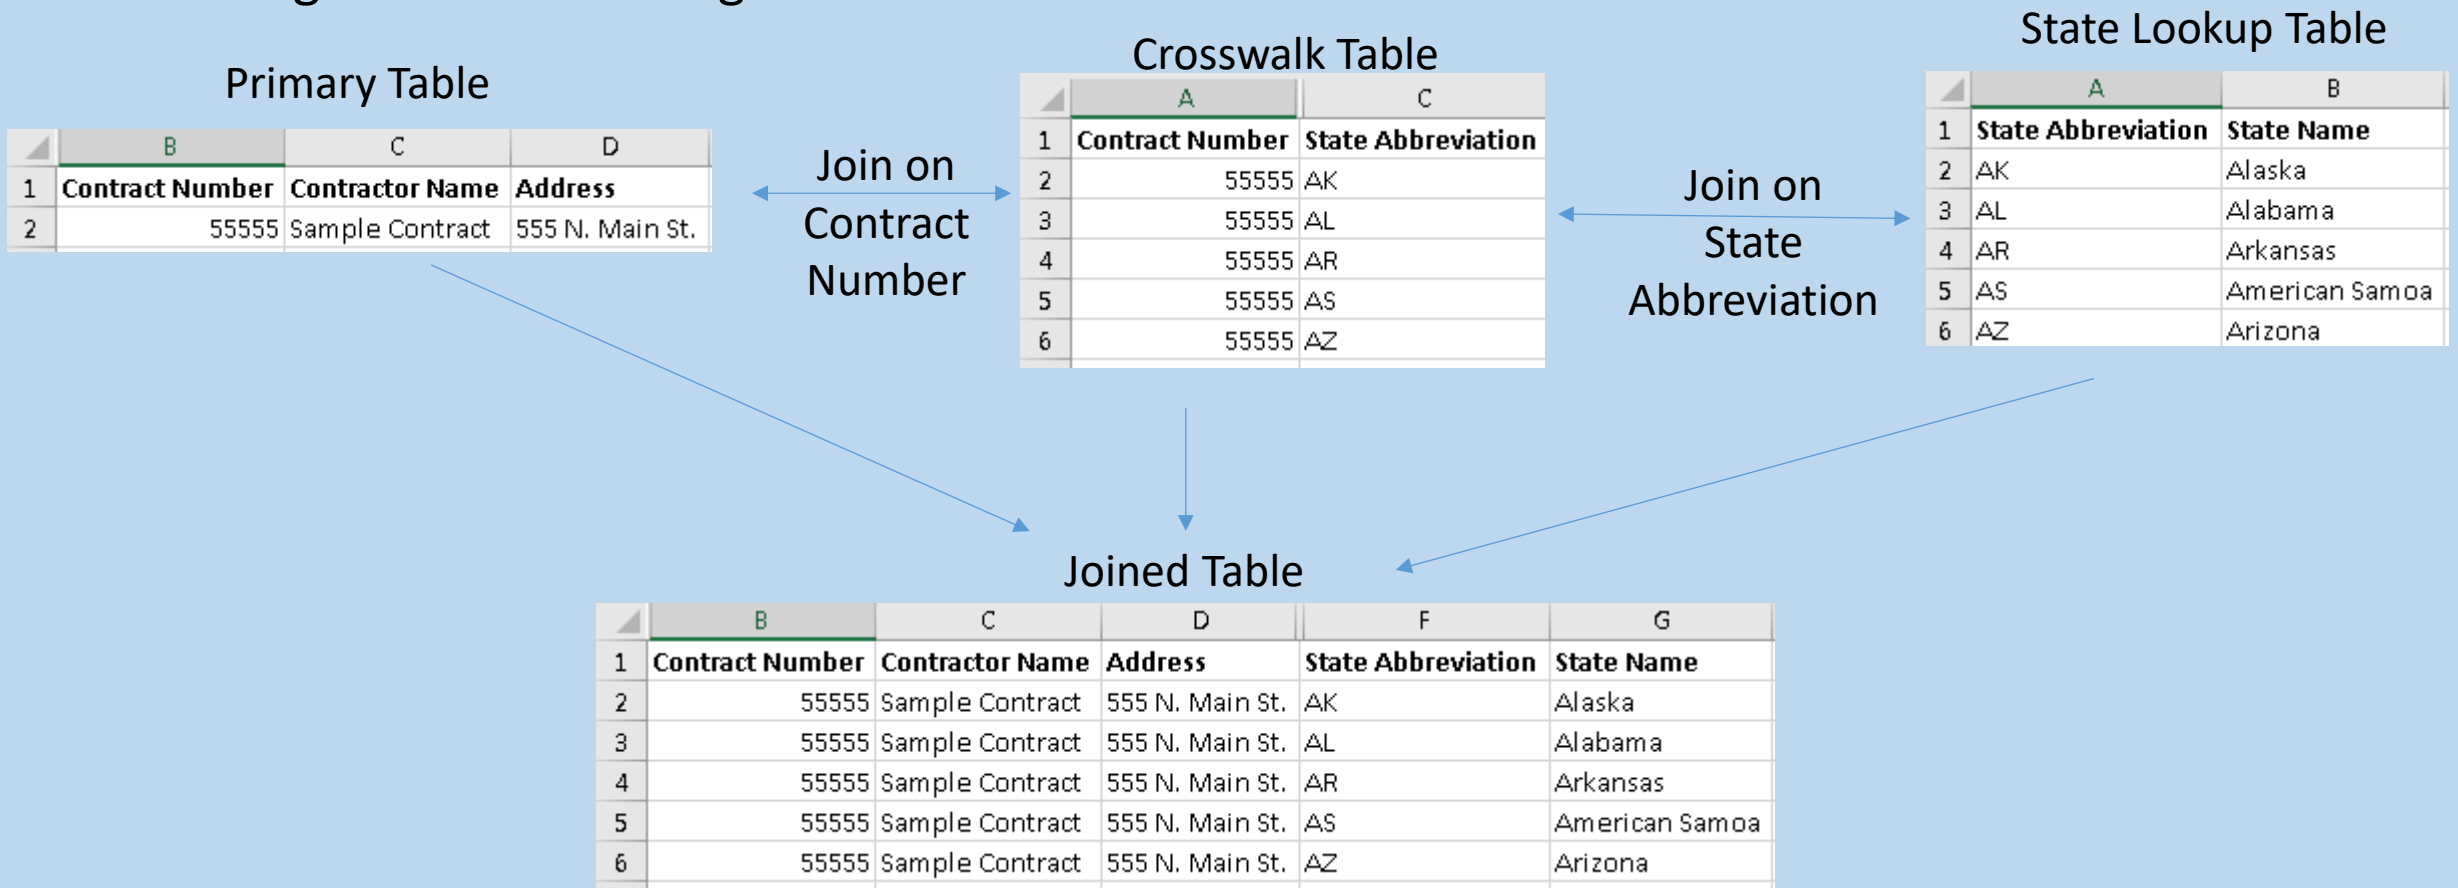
Primary Table

| | B | C | D |
|---|---|---|---|
| 1 | Contract Number | Contractor Name | Address |
| 2 | 55555 | Sample Contract | 555 N. Main St. |

Join on Contract Number

Crosswalk Table

| | A | C |
|---|---|---|
| 1 | Contract Number | State Abbreviation |
| 2 | 55555 | AK |
| 3 | 55555 | AL |
| 4 | 55555 | AR |
| 5 | 55555 | AS |
| 6 | 55555 | AZ |

Join on State Abbreviation

State Lookup Table

| | A | B |
|---|---|---|
| 1 | State Abbreviation | State Name |
| 2 | AK | Alaska |
| 3 | AL | Alabama |
| 4 | AR | Arkansas |
| 5 | AS | American Samoa |
| 6 | AZ | Arizona |

Joined Table

| | B | C | D | F | G |
|---|---|---|---|---|---|
| 1 | Contract Number | Contractor Name | Address | State Abbreviation | State Name |
| 2 | 55555 | Sample Contract | 555 N. Main St. | AK | Alaska |
| 3 | 55555 | Sample Contract | 555 N. Main St. | AL | Alabama |
| 4 | 55555 | Sample Contract | 555 N. Main St. | AR | Arkansas |
| 5 | 55555 | Sample Contract | 555 N. Main St. | AS | American Samoa |
| 6 | 55555 | Sample Contract | 555 N. Main St. | AZ | Arizona |